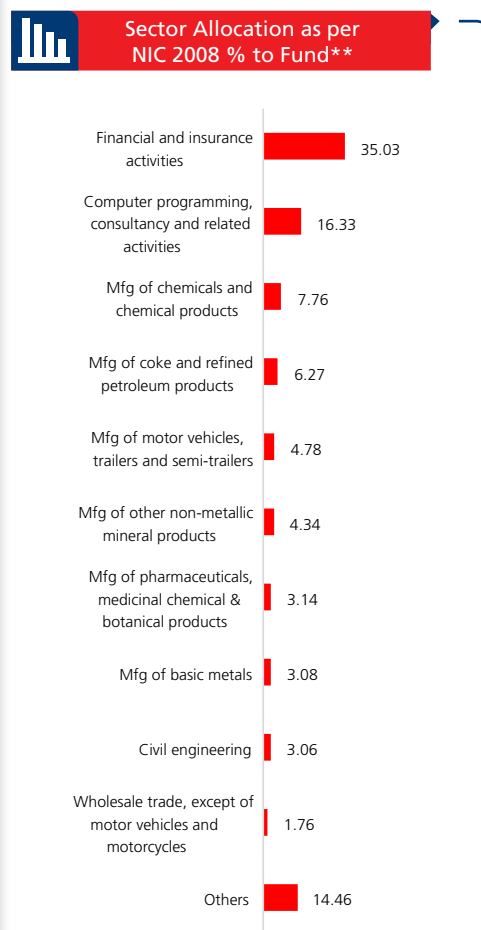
Sector Allocation as per NIC 2008 % to Fund**

Financial and insurance activities 35.03

Computer programming, consultancy and related activities 16.33

Mfg of chemicals and chemical products 7.76

Mfg of coke and refined petroleum products 6.27

Mfg of motor vehicles, trailers and semi-trailers 4.78

Mfg of other non-metallic mineral products 4.34

Mfg of pharmaceuticals, medicinal chemical & botanical products 3.14

Mfg of basic metals 3.08

Civil engineering 3.06

Wholesale trade, except of motor vehicles and motorcycles 1.76

Others 14.46